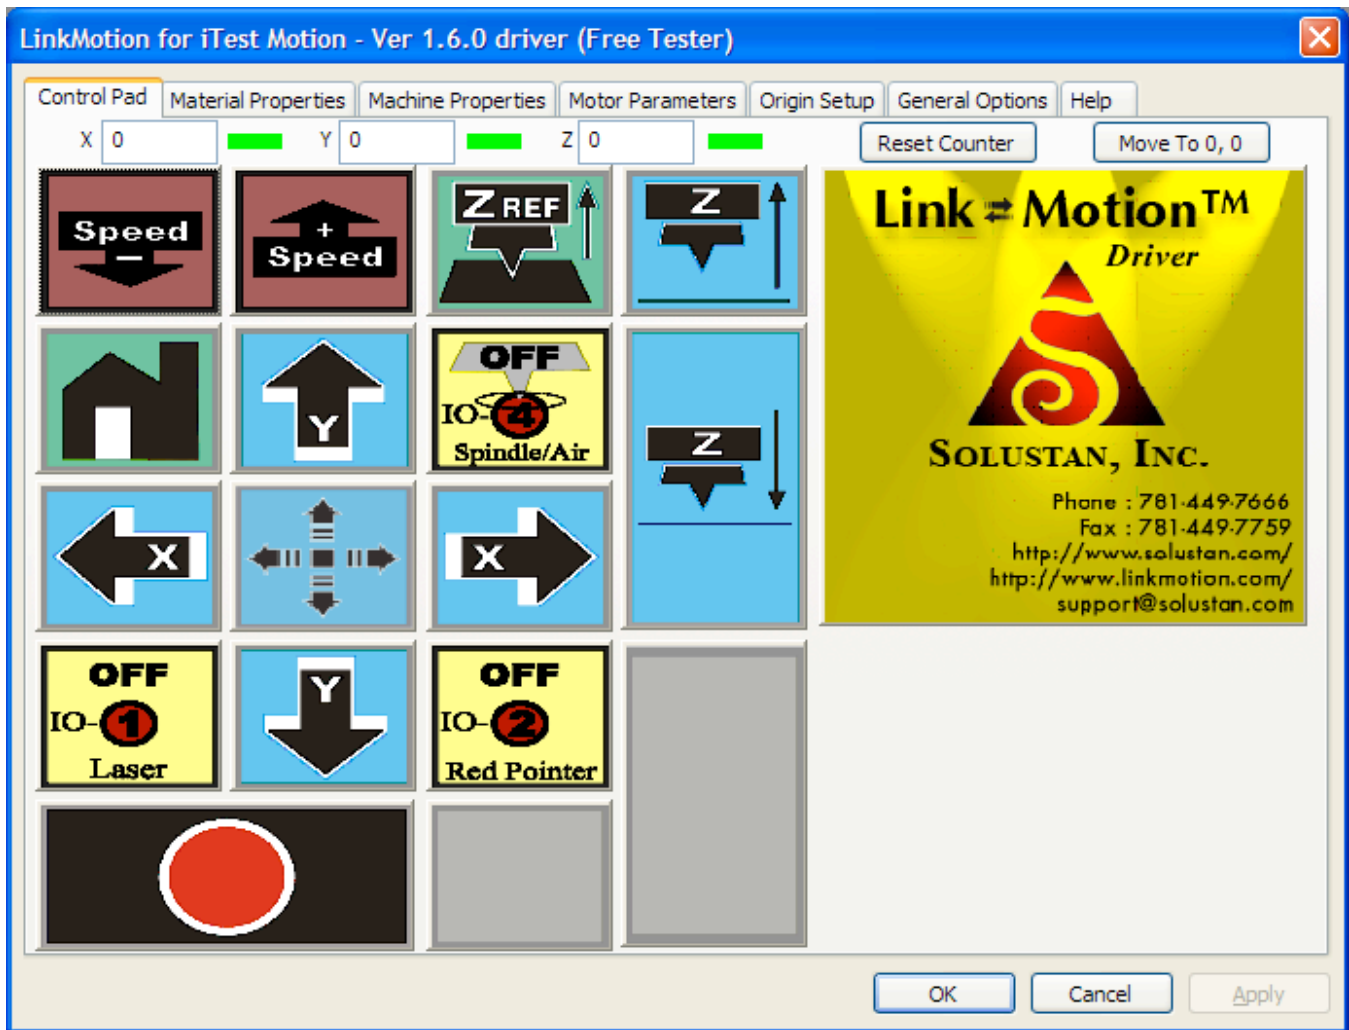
LinkMotion for iTest Motion - Ver 1.6.0 driver (Free Tester)

Control Pad | Material Properties | Machine Properties | Motor Parameters | Origin Setup | General Options | Help

X 0 Y 0 Z 0

Reset Counter

Move To 0, 0

Speed –

+ Speed

Z REF

Z

Link ⇄ Motion™
Driver

SOLUSTAN, INC.
Phone : 781-449-7666
Fax : 781-449-7759
http://www.solustan.com/
http://www.linkmotion.com/
support@solustan.com

Y

OFF
IO-4
Spindle/Air

Z

X

X

OFF
IO-1
Laser

Y

OFF
IO-2
Red Pointer

OK

Cancel

Apply